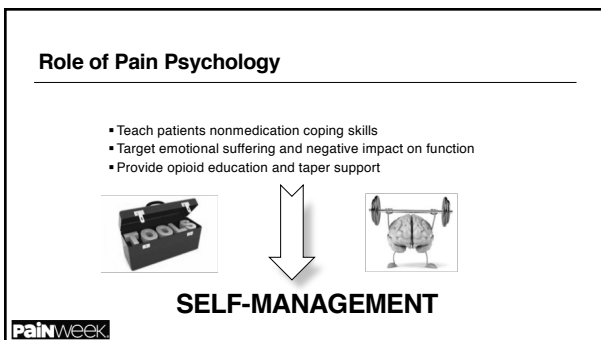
Role of Pain Psychology

- Teach patients nonmedication coping skills
- Target emotional suffering and negative impact on function
- Provide opioid education and taper support

TOOLS

SELF-MANAGEMENT

PAINWeek